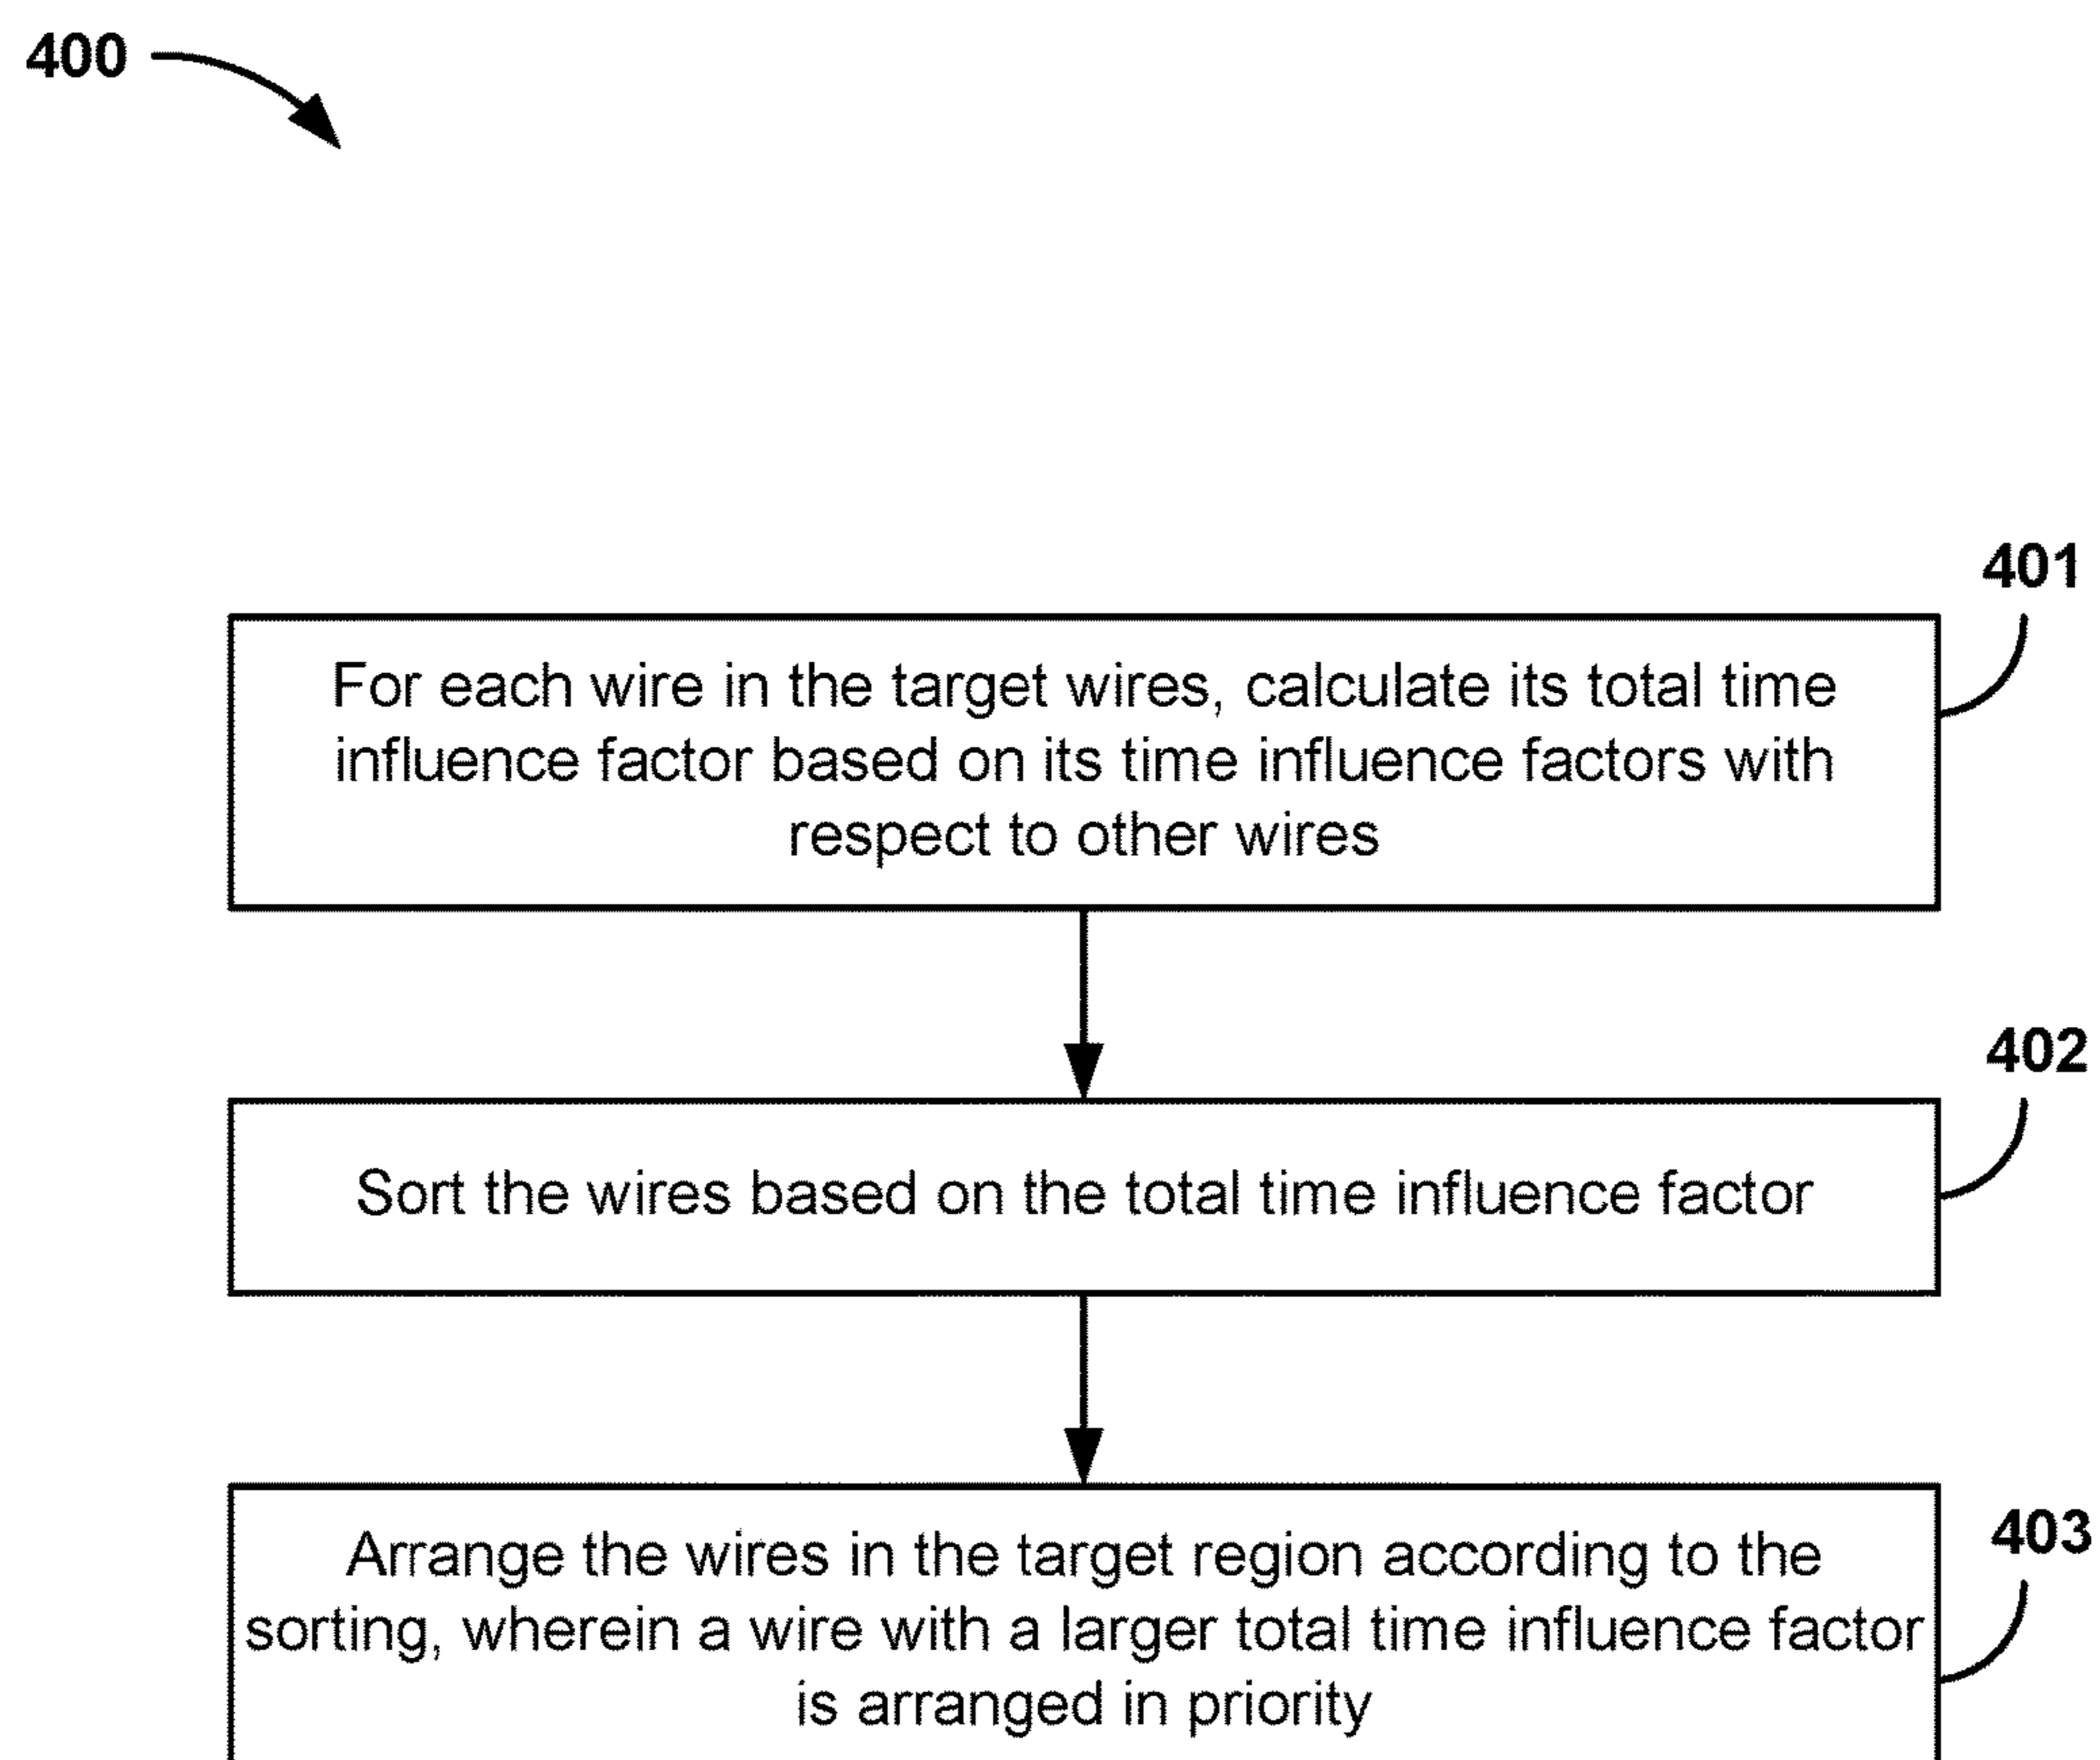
400

401

For each wire in the target wires, calculate its total time influence factor based on its time influence factors with respect to other wires

402

Sort the wires based on the total time influence factor

403

Arrange the wires in the target region according to the sorting, wherein a wire with a larger total time influence factor is arranged in priority